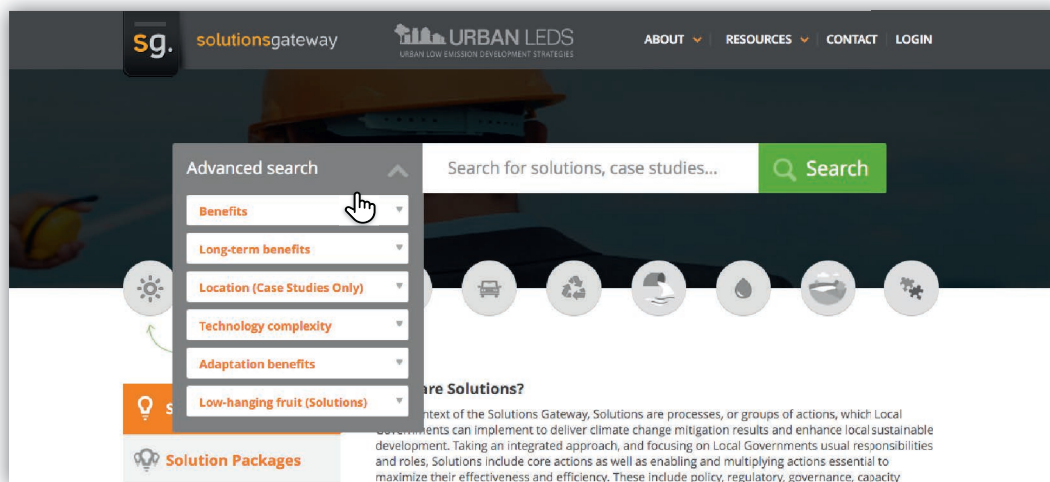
sg. solutionsgateway

URBAN LEDS
URBAN LOW EMISSION DEVELOPMENT STRATEGIES

ABOUT RESOURCES CONTACT LOGIN

Advanced search

Search for solutions, case studies...

Search

Benefits

Long-term benefits

Location (Case Studies Only)

Technology complexity

Adaptation benefits

Low-hanging fruit (Solutions)

S

Solution Packages

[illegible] are Solutions?

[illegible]ntext of the Solutions Gateway, Solutions are processes, or groups of actions, which Local Governments can implement to deliver climate change mitigation results and enhance local sustainable development. Taking an integrated approach, and focusing on Local Governments usual responsibilities and roles, Solutions include core actions as well as enabling and multiplying actions essential to maximize their effectiveness and efficiency. These include policy, regulatory, governance, capacity